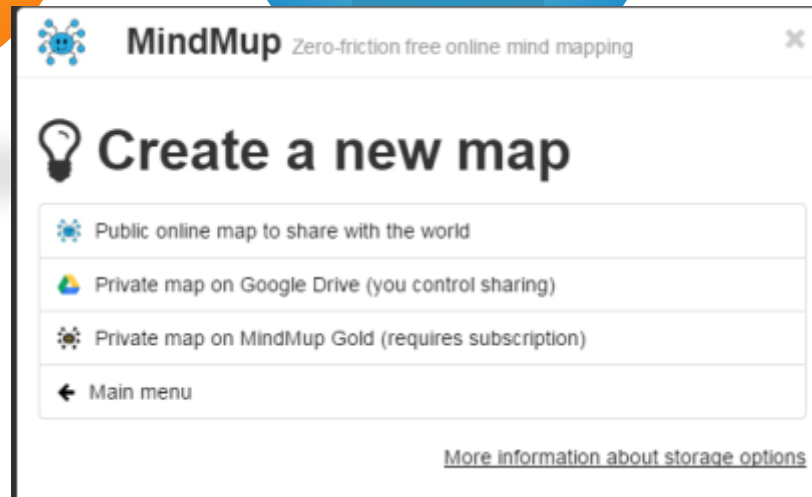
MindMup Zero-friction free online mind mapping

×

Create a new map

Public online map to share with the world

Private map on Google Drive (you control sharing)

Private map on MindMup Gold (requires subscription)

Main menu

More information about storage options